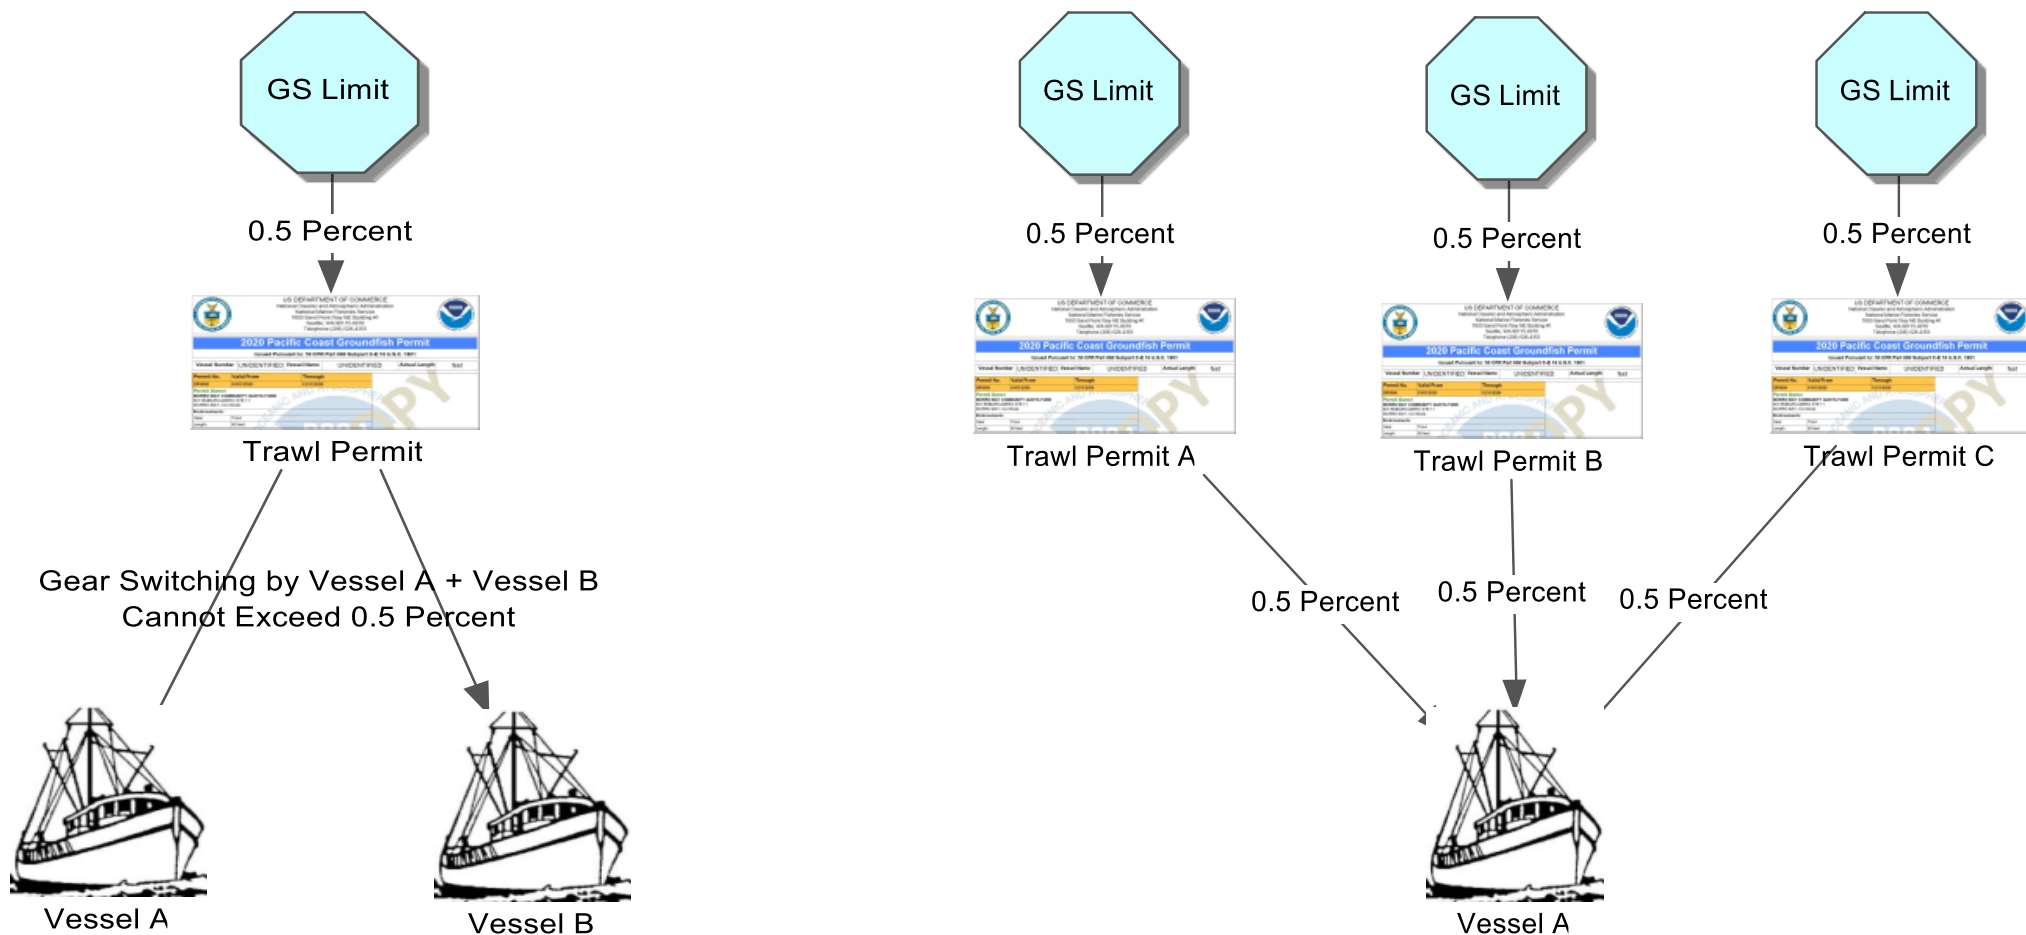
GS Limit

0.5 Percent

US DEPARTMENT OF COMMERCE

2020 Pacific Coast Groundfish Permit

Trawl Permit

Gear Switching by Vessel A + Vessel B Cannot Exceed 0.5 Percent

Vessel A

Vessel B

GS Limit

0.5 Percent

US DEPARTMENT OF COMMERCE

2020 Pacific Coast Groundfish Permit

Trawl Permit A

GS Limit

0.5 Percent

US DEPARTMENT OF COMMERCE

2020 Pacific Coast Groundfish Permit

Trawl Permit B

GS Limit

0.5 Percent

US DEPARTMENT OF COMMERCE

2020 Pacific Coast Groundfish Permit

Trawl Permit C

0.5 Percent

0.5 Percent

0.5 Percent

Vessel A